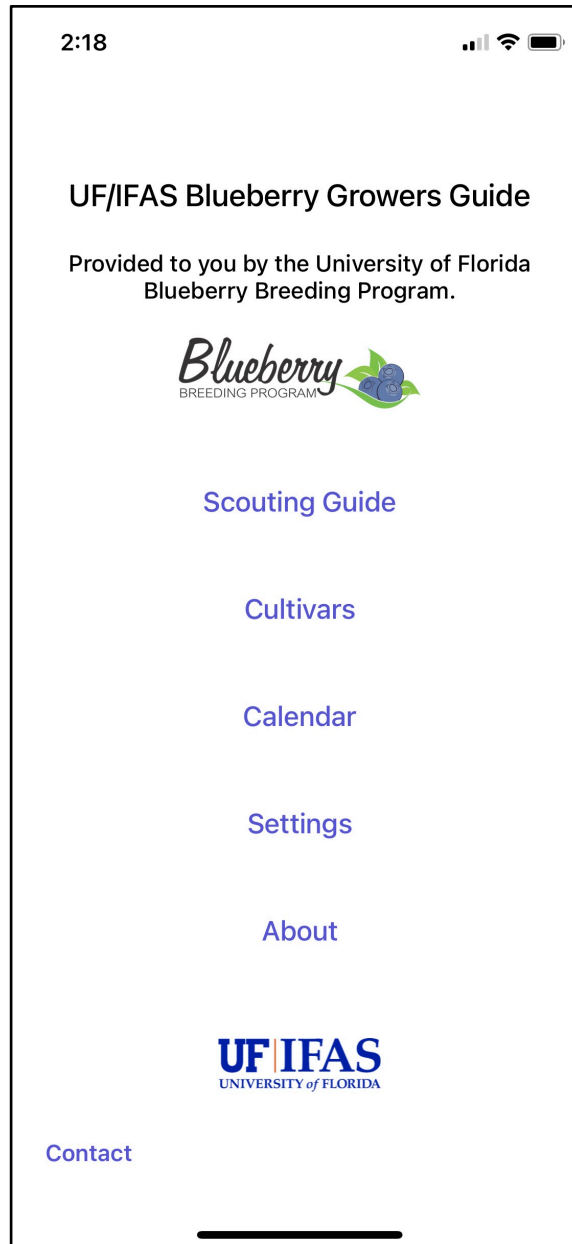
2:18

UF/IFAS Blueberry Growers Guide

Provided to you by the University of Florida Blueberry Breeding Program.

Blueberry
BREEDING PROGRAM

Scouting Guide

Cultivars

Calendar

Settings

About

UF|IFAS
UNIVERSITY of FLORIDA

Contact